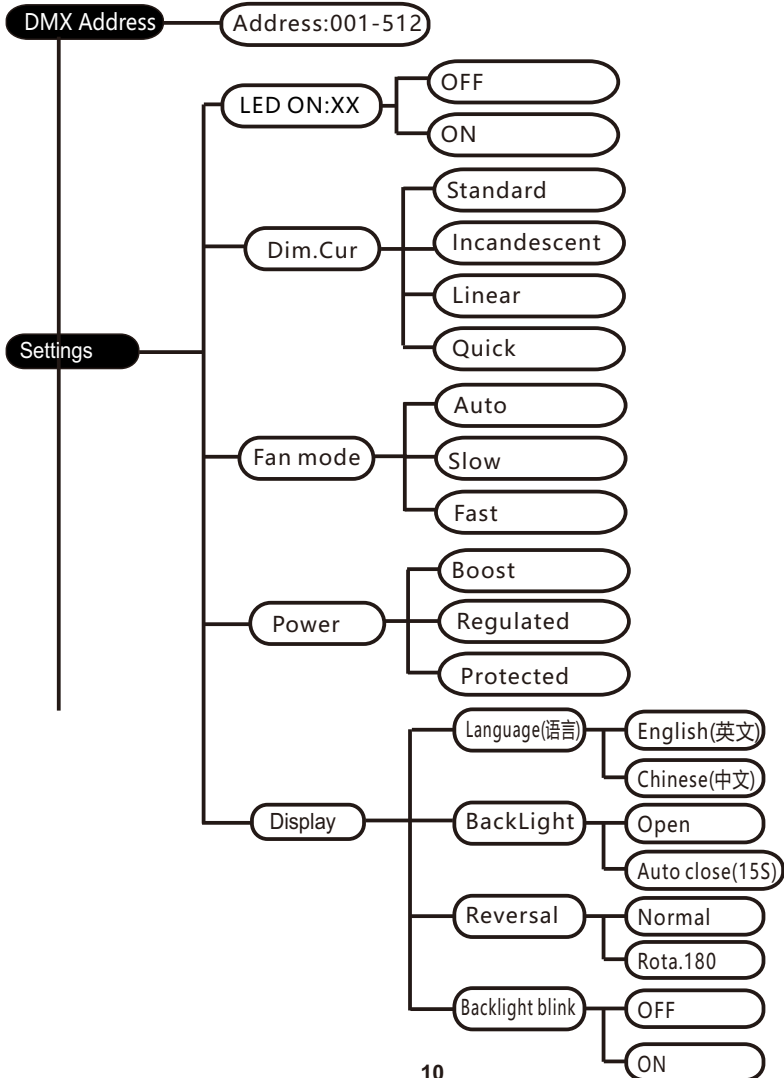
DMX Address
Address:001-512

Settings
LED ON:XX
OFF
ON
Dim.Cur
Standard
Incandescent
Linear
Quick
Fan mode
Auto
Slow
Fast
Power
Boost
Regulated
Protected
Display
Language(语言)
English(英文)
Chinese(中文)
BackLight
Open
Auto close(15S)
Reversal
Normal
Rota.180
Backlight blink
OFF
ON

10